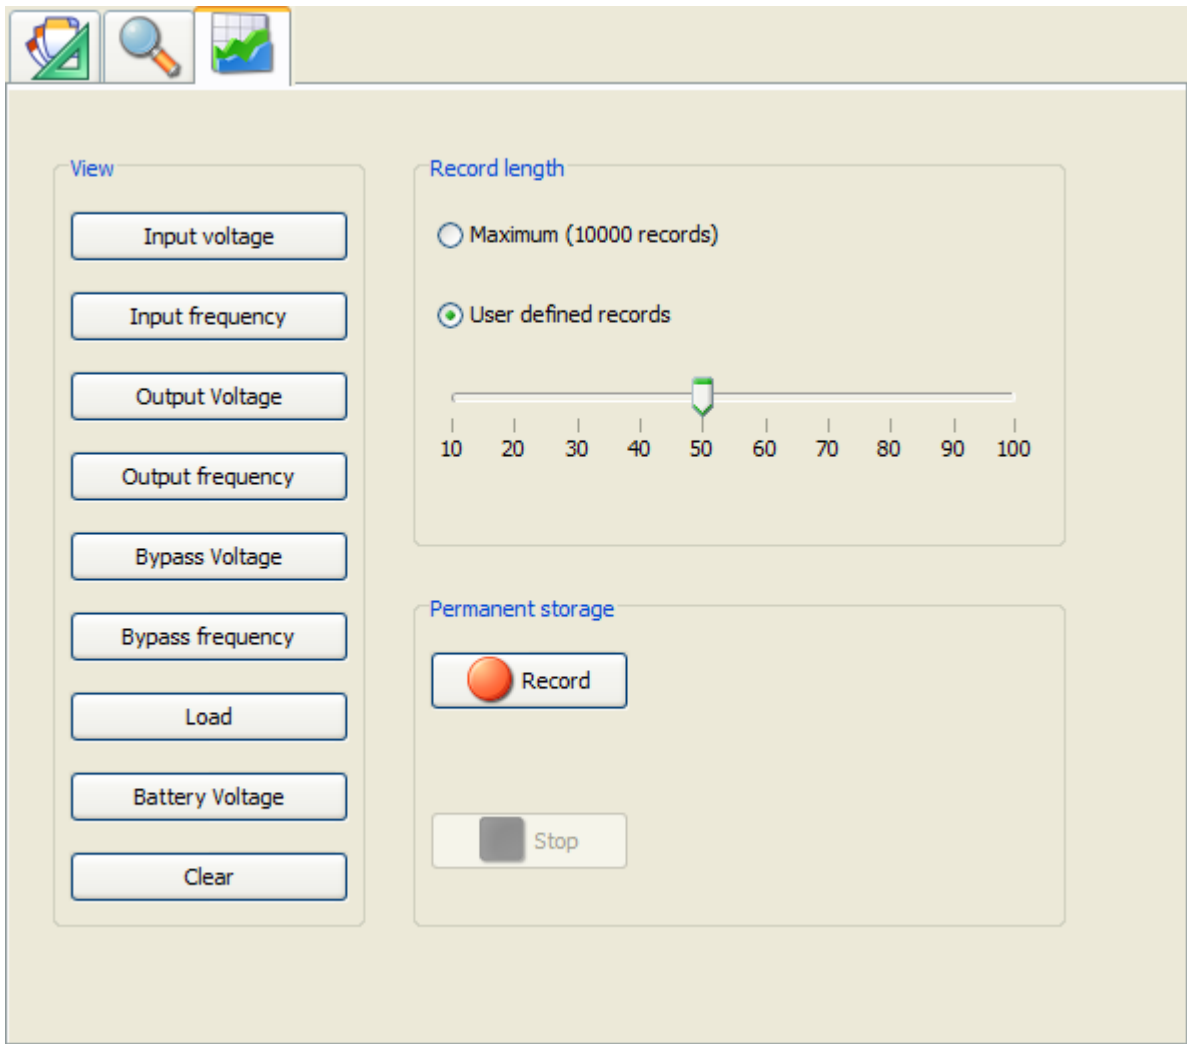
View

Input voltage

Input frequency

Output Voltage

Output frequency

Bypass Voltage

Bypass frequency

Load

Battery Voltage

Clear

Record length

Maximum (10000 records)

User defined records

10 20 30 40 50 60 70 80 90 100

Permanent storage

Record

Stop